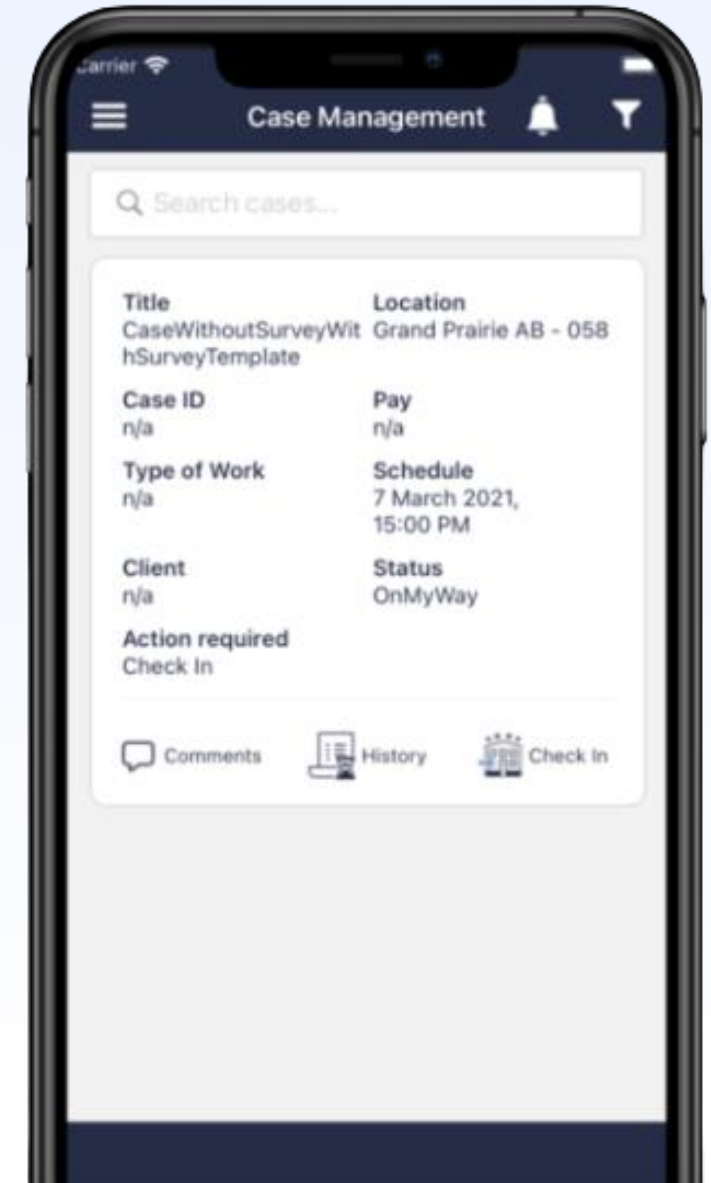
Carrier

Case Management

Search cases...

Title
CaseWithoutSurveyWithSurveyTemplate

Location
Grand Prairie AB - 058

Case ID
n/a

Pay
n/a

Type of Work
n/a

Schedule
7 March 2021, 15:00 PM

Client
n/a

Status
OnMyWay

Action required
Check In

Comments History Check In